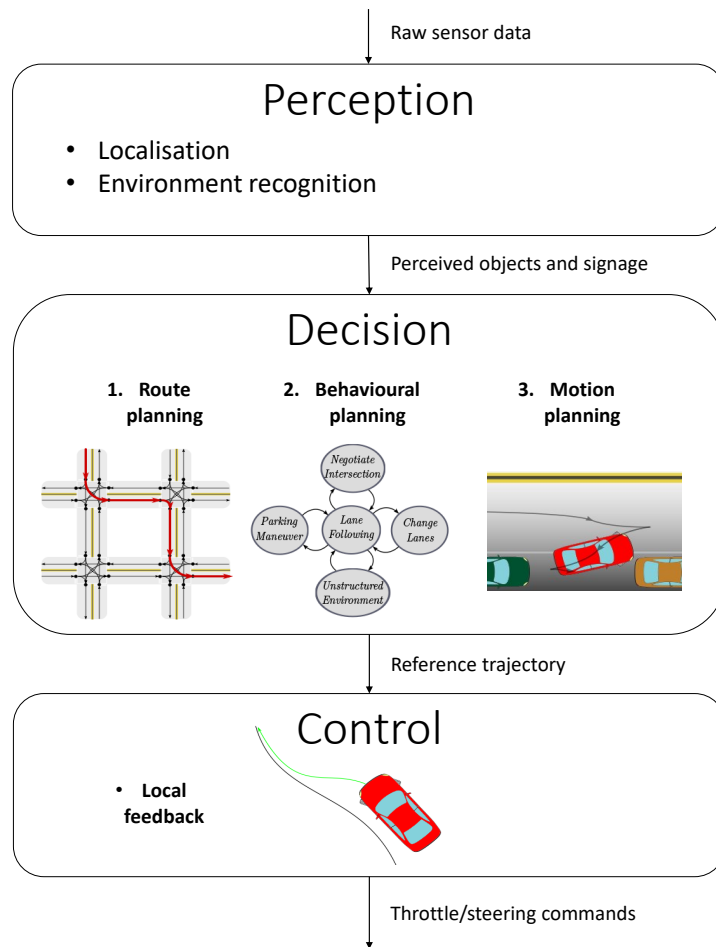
Raw sensor data

Perception

- Localisation
- Environment recognition

Perceived objects and signage

Decision

1. Route planning

2. Behavioural planning

3. Motion planning

Negotiate Intersection

Parking Maneuver

Lane Following

Change Lanes

Unstructured Environment

Reference trajectory

Control

- Local feedback

Throttle/steering commands